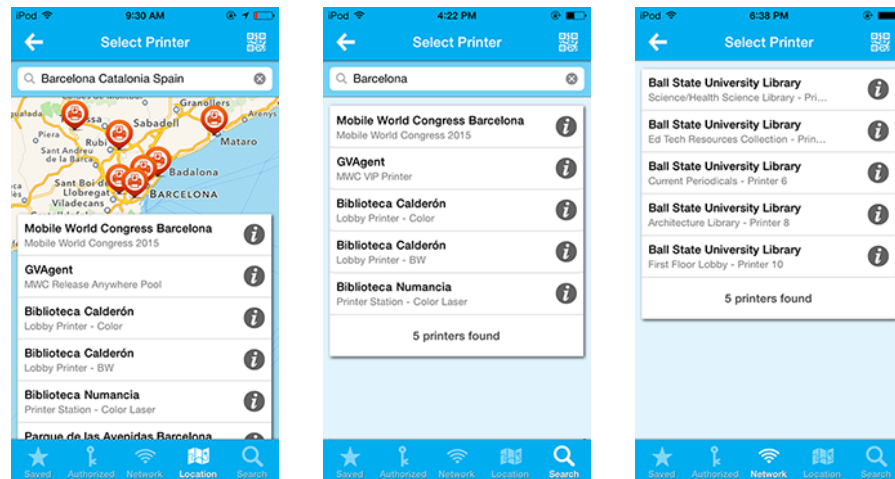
iPod 9:30 AM

Select Printer

Barcelona Catalonia Spain

Granollers
Sabadell
Piera
Rubí
Mataro
Badalona
Sant Boi
Viladecans
BARCELONA

Mobile World Congress Barcelona
Mobile World Congress 2015

GVAgent
MWC Release Anywhere Pool

Biblioteca Calderón
Lobby Printer - Color

Biblioteca Calderón
Lobby Printer - BW

Biblioteca Numancia
Printer Station - Color Laser

Parque de las Avenidas Barcelona

Saved Authorized Network Location Search

iPod 4:22 PM

Select Printer

Barcelona

Mobile World Congress Barcelona
Mobile World Congress 2015

GVAgent
MWC VIP Printer

Biblioteca Calderón
Lobby Printer - Color

Biblioteca Calderón
Lobby Printer - BW

Biblioteca Numancia
Printer Station - Color Laser

5 printers found

Saved Authorized Network Location Search

iPod 6:38 PM

Select Printer

Ball State University Library
Science/Health Science Library - Pri...

Ball State University Library
Ed Tech Resources Collection - Prin...

Ball State University Library
Current Periodicals - Printer 6

Ball State University Library
Architecture Library - Printer 8

Ball State University Library
First Floor Lobby - Printer 10

5 printers found

Saved Authorized Network Location Search